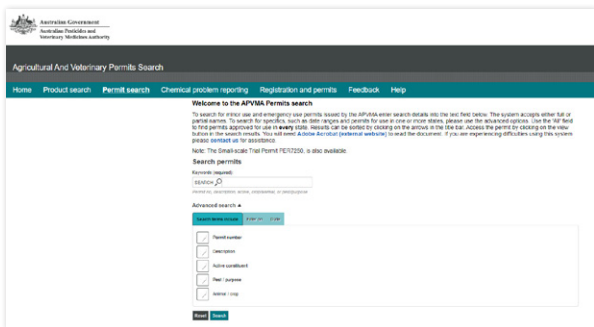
Australian Government
Australian Pesticides and Veterinary Medicines Authority

Agricultural And Veterinary Permits Search

Home Product search Permit search Chemical problem reporting Registration and permits Feedback Help

Welcome to the APVMA Permits search

To search for minor use and emergency use permits issued by the APVMA enter search details into the text field below. The system accepts either full or partial names. To search for specifics, such as date ranges and permits for use in one or more states, please use the advanced options. Use the 'All' field to find permits approved for use in every state. Results can be sorted by clicking on the arrows in the title bar. Access the permit by clicking on the view button in the search results. You will need Adobe Acrobat (external website) to read the document. If you are experiencing difficulties using this system please contact us for assistance.

Note: The Small-scale Trial Permit PER7250, is also available.

Search permits

Keywords (required)

SEARCH

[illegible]

Advanced search ▲

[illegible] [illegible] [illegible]

Permit number

Description

Active constituent

Pest / purpose

Animal / crop

Reset Search